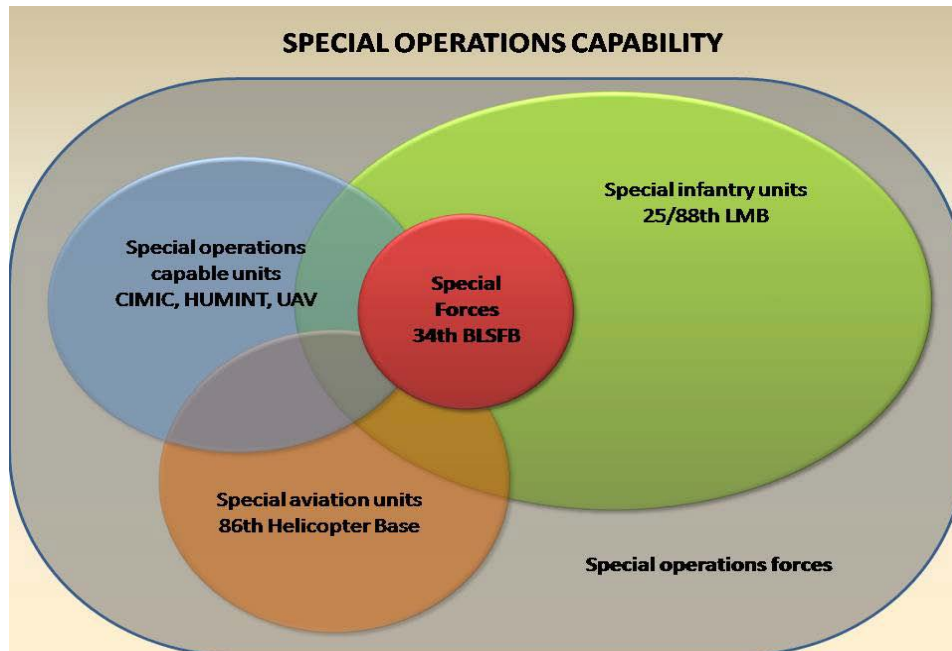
SPECIAL OPERATIONS CAPABILITY

Special infantry units
25/88th LMB

Special operations
capable units
CIMIC, HUMINT, UAV

Special
Forces
34th BLSFB

Special aviation units
86th Helicopter Base

Special operations forces